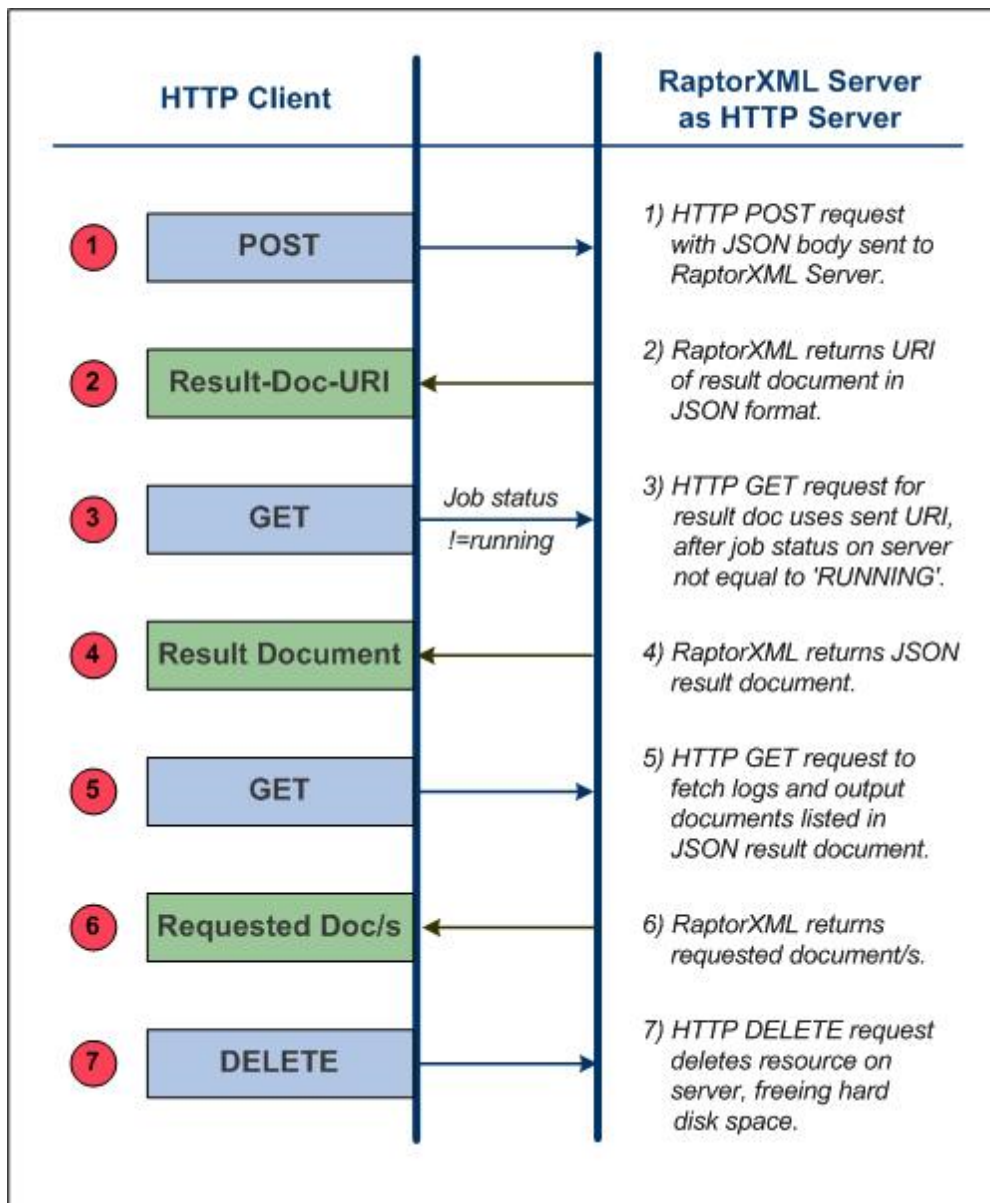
HTTP Client

RaptorXML Server as HTTP Server

1

POST

1) HTTP POST request with JSON body sent to RaptorXML Server.

2

Result-Doc-URI

2) RaptorXML returns URI of result document in JSON format.

3

GET

Job status !=running

3) HTTP GET request for result doc uses sent URI, after job status on server not equal to 'RUNNING'.

4

Result Document

4) RaptorXML returns JSON result document.

5

GET

5) HTTP GET request to fetch logs and output documents listed in JSON result document.

6

Requested Doc/s

6) RaptorXML returns requested document/s.

7

DELETE

7) HTTP DELETE request deletes resource on server, freeing hard disk space.